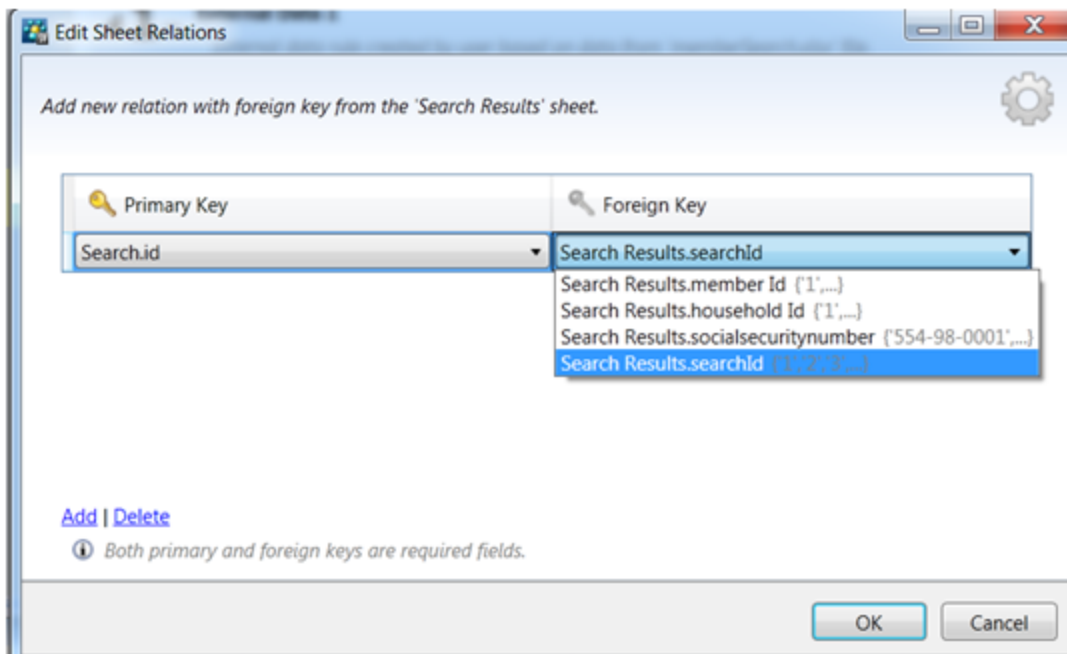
Edit Sheet Relations

Add new relation with foreign key from the 'Search Results' sheet.

| Primary Key | Foreign Key |
|---|---|
| Search.id | Search Results.searchId |

Search Results.member Id {'1',...}
Search Results.household Id {'1',...}
Search Results.socialsecuritynumber {'554-98-0001',...}
Search Results.searchId {'1','2','3',...}

Add | Delete

Both primary and foreign keys are required fields.

OK Cancel